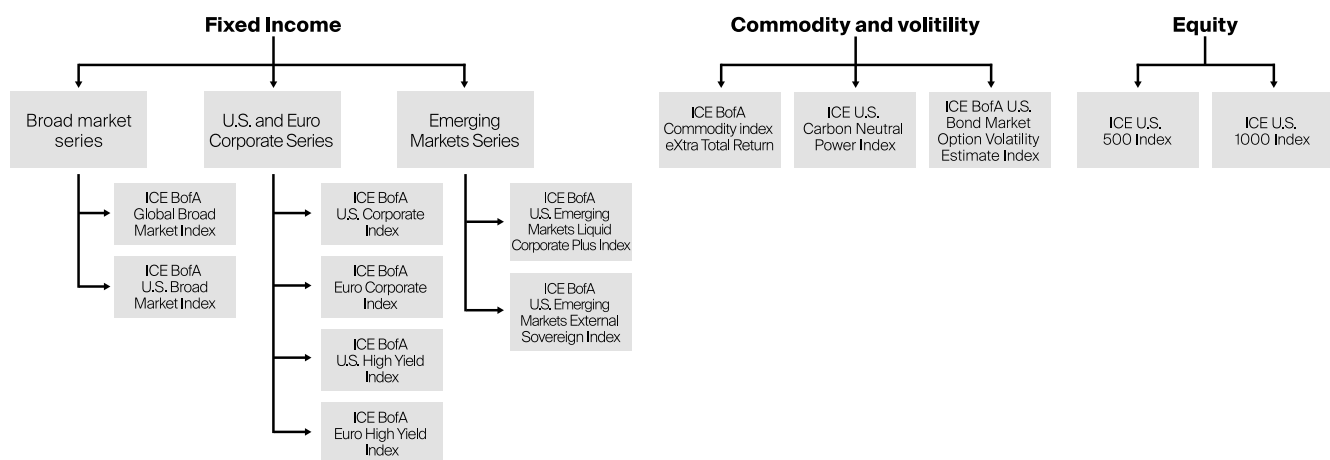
Fixed Income

Broad market series

ICE BofA Global Broad Market Index

ICE BofA U.S. Broad Market Index

U.S. and Euro Corporate Series

ICE BofA U.S. Corporate Index

ICE BofA Euro Corporate Index

ICE BofA U.S. High Yield Index

ICE BofA Euro High Yield Index

Emerging Markets Series

ICE BofA U.S. Emerging Markets Liquid Corporate Plus Index

ICE BofA U.S. Emerging Markets External Sovereign Index

Commodity and volitility

ICE BofA Commodity index eXtra Total Return

ICE U.S. Carbon Neutral Power Index

ICE BofA U.S. Bond Market Option Volatility Estimate Index

Equity

ICE U.S. 500 Index

ICE U.S. 1000 Index